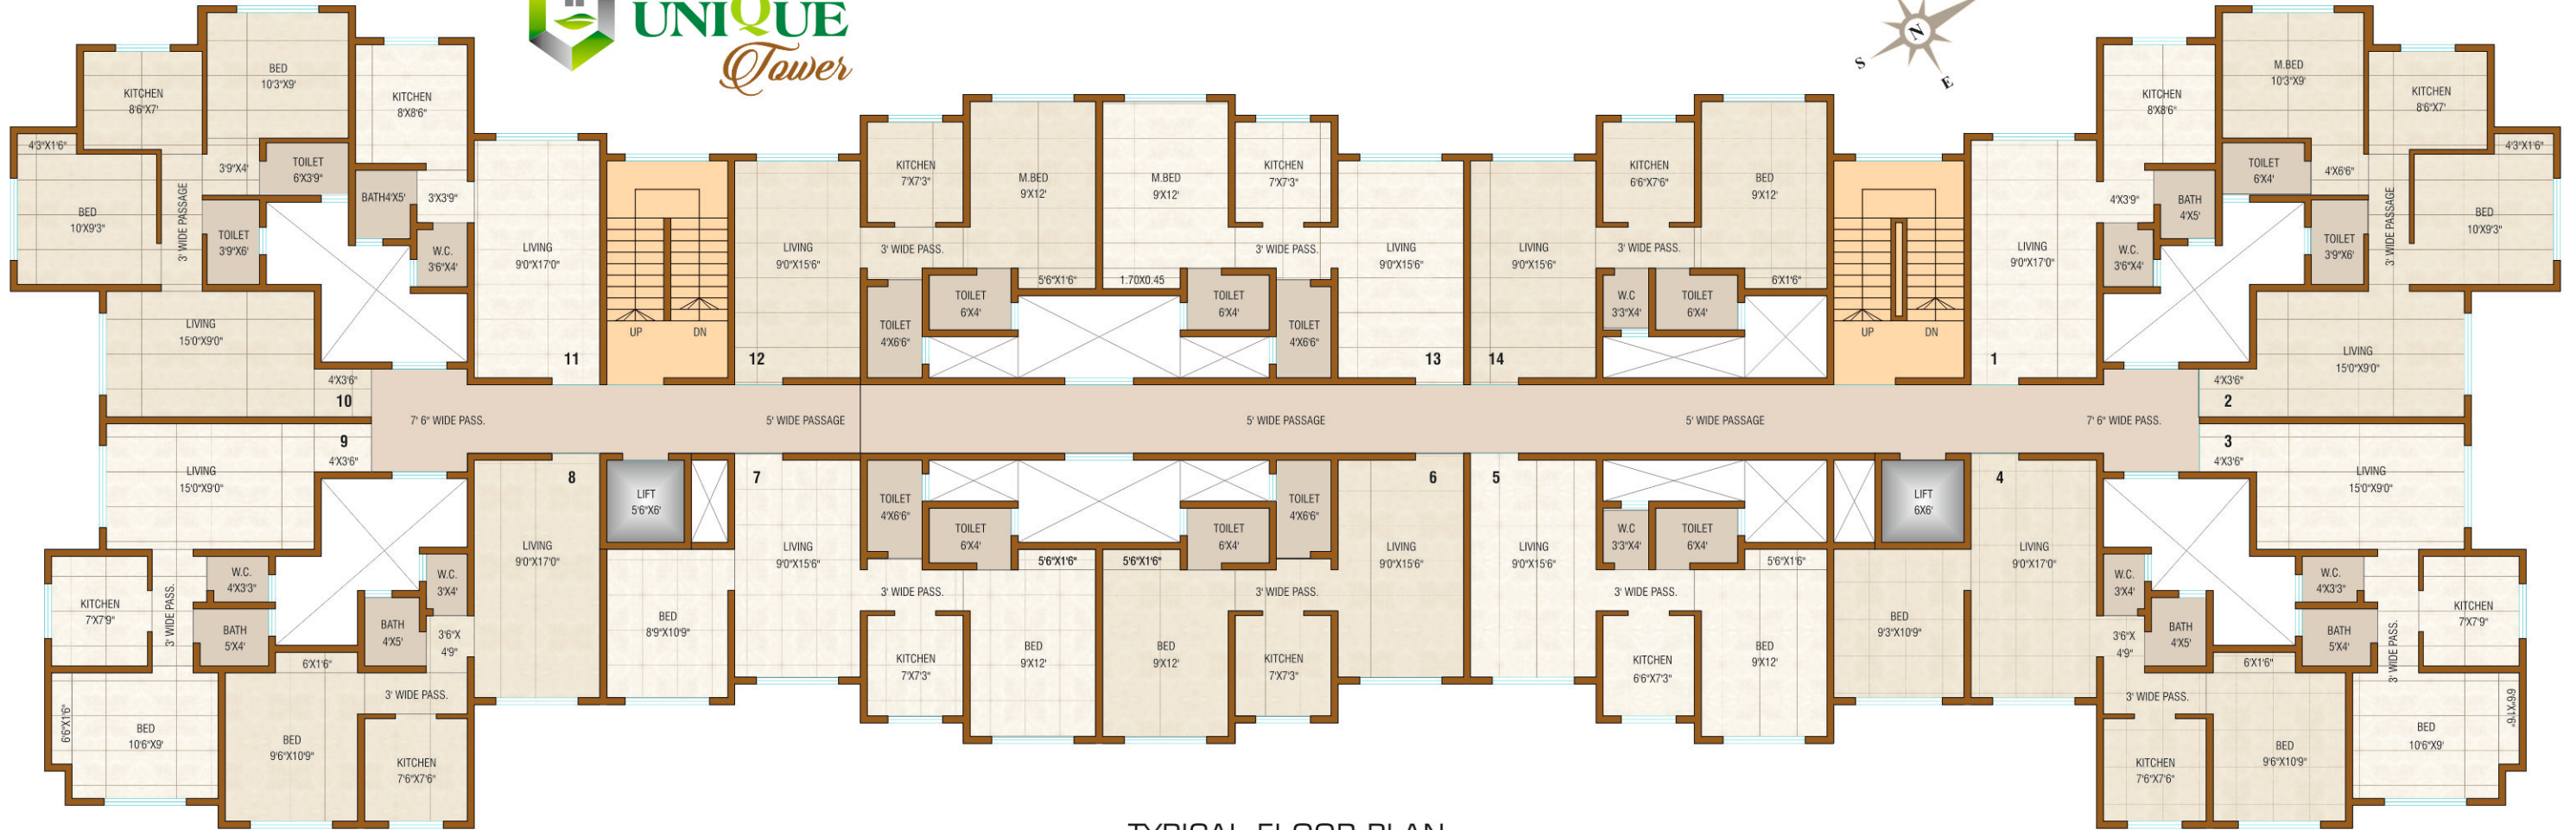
UNIQUE
Tower

S N E

KITCHEN 8'6"X7'
BED 10'3"X9'
KITCHEN 8'X8'6"
4'3"X1'6"
3'9"X4'
TOILET 6'X3'9"
BED 10'X9'3"
3' WIDE PASSAGE
TOILET 3'9"X6'
BATH 4'X5'
3'X3'9"
W.C. 3'6"X4'
LIVING 9'0"X17'0"
UP DN
LIVING 9'0"X15'6"
KITCHEN 7'X7'3"
M.BED 9'X12'
M.BED 9'X12'
KITCHEN 7'X7'3"
LIVING 9'0"X15'6"
LIVING 9'0"X15'6"
KITCHEN 6'6"X7'6"
BED 9'X12'
UP DN
LIVING 9'0"X17'0"
KITCHEN 8'X8'6"
M.BED 10'3"X9'
KITCHEN 8'6"X7'
4'3"X1'6"
TOILET 6'X4'
4'X6'6"
4'X3'9"
BATH 4'X5'
BED 10'X9'3"
TOILET 3'9"X6'
3' WIDE PASSAGE
W.C. 3'6"X4'
LIVING 15'0"X9'0"
3' WIDE PASS.
5'6"X1'6"
1.70X0.45
3' WIDE PASS.
3' WIDE PASS.
TOILET 6'X4'
TOILET 6'X4'
TOILET 4'X6'6"
TOILET 4'X6'6"
W.C 3'3"X4'
TOILET 6'X4'
6'X1'6"
11 12 13 14 1
4'X3'6"
10
LIVING 15'0"X9'0"
4'X3'6"
2
7' 6" WIDE PASS.
5' WIDE PASSAGE
5' WIDE PASSAGE
5' WIDE PASSAGE
7' 6" WIDE PASS.
9
4'X3'6"
3
4'X3'6"
LIVING 15'0"X9'0"
8 7 6 5 4
LIFT 5'6"X6'
TOILET 4'X6'6"
TOILET 6'X4'
TOILET 6'X4'
TOILET 4'X6'6"
W.C 3'3"X4'
TOILET 6'X4'
LIFT 6X6'
LIVING 15'0"X9'0"
LIVING 9'0"X17'0"
LIVING 9'0"X15'6"
LIVING 9'0"X15'6"
LIVING 9'0"X15'6"
LIVING 9'0"X17'0"
W.C. 4'X3'3"
W.C. 3'X4'
5'6"X1'6"
5'6"X1'6"
5'6"X1'6"
W.C. 3'X4'
W.C. 4'X3'3"
KITCHEN 7'X7'9"
3' WIDE PASS.
BATH 5'X4'
BATH 4'X5'
3'6"X 4'9"
BED 8'9"X10'9"
3' WIDE PASS.
3' WIDE PASS.
3' WIDE PASS.
BED 9'3"X10'9"
3'6"X 4'9"
BATH 4'X5'
BATH 5'X4'
3' WIDE PASS.
KITCHEN 7'X7'9"
6'X1'6"
KITCHEN 7'X7'3"
BED 9'X12'
BED 9'X12'
KITCHEN 7'X7'3"
KITCHEN 6'6"X7'3"
BED 9'X12'
6'X1'6"
6'6"X1'6"
BED 10'6"X9'
3' WIDE PASS.
BED 9'6"X10'9"
KITCHEN 7'6"X7'6"
3' WIDE PASS.
KITCHEN 7'6"X7'6"
BED 9'6"X10'9"
BED 10'6"X9'
6'6"X1'6"
TYPICAL FLOOR PLAN